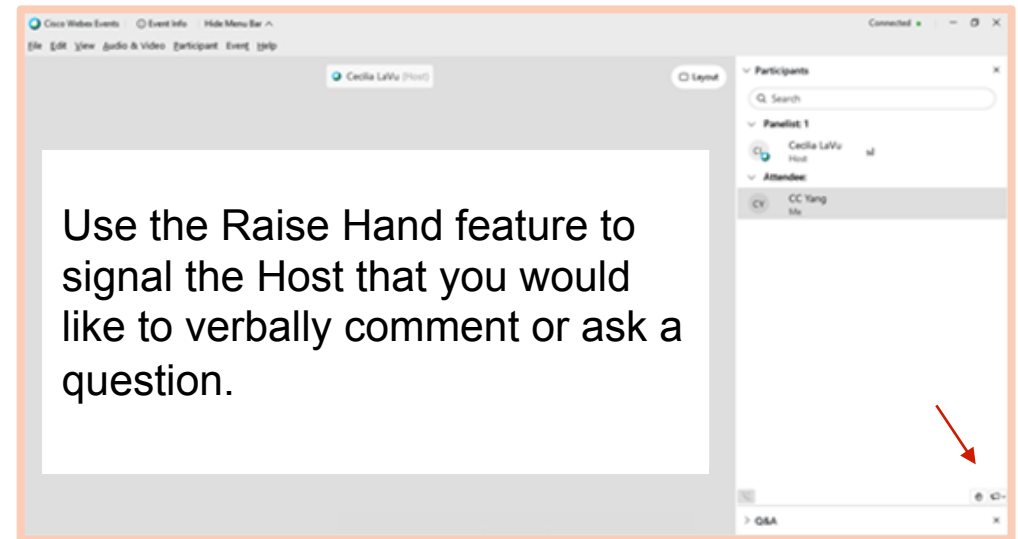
Cisco Webex Events | Event Info | Hide Menu Bar ^

Connected • – ◻ ✕

File Edit View Audio & Video Participant Event Help

Cecilia LaVu (Host)

Layout

Participants ✕

Search

Panelist: 1

CL Cecilia LaVu Host

Attendee:

CY CC Yang Me

Use the Raise Hand feature to signal the Host that you would like to verbally comment or ask a question.

Q&A ✕